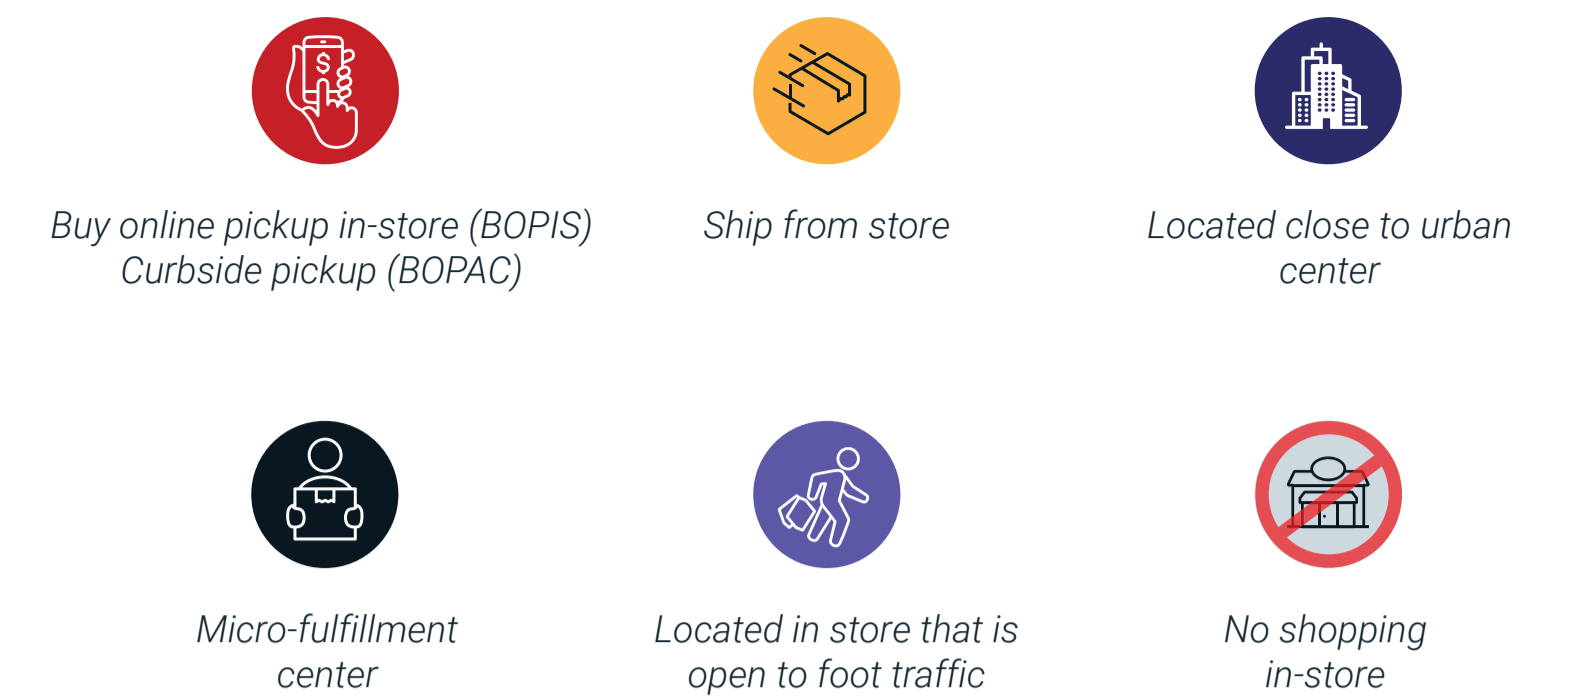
$

Buy online pickup in-store (BOPIS)
Curbside pickup (BOPAC)

Ship from store

Located close to urban center

Micro-fulfillment center

Located in store that is open to foot traffic

No shopping in-store